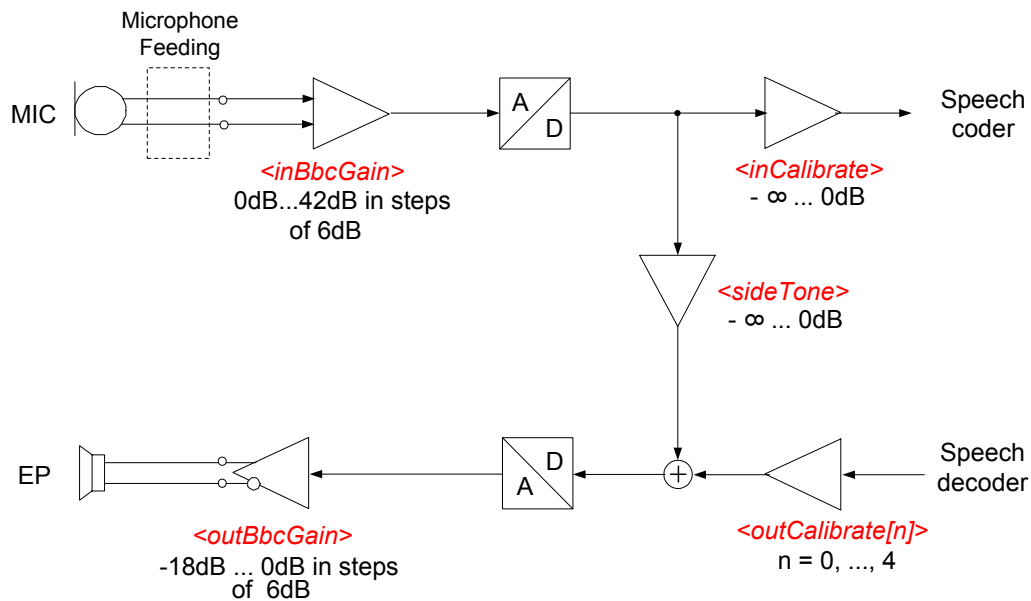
Microphone Feeding

MIC

A
D

Speech coder

<inBbcGain>
0dB...42dB in steps of 6dB

<inCalibrate>
- ∞ ... 0dB

<sideTone>
- ∞ ... 0dB

EP

D
A

Speech decoder

<outBbcGain>
-18dB ... 0dB in steps of 6dB

<outCalibrate[n]>
n = 0, ..., 4